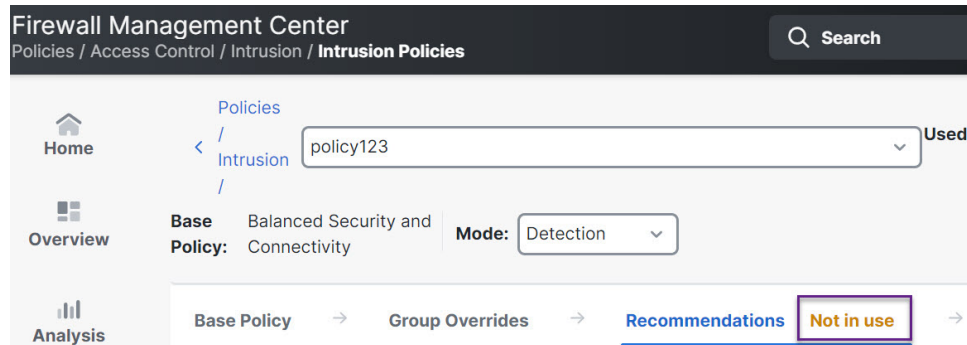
Firewall Management Center
Policies / Access Control / Intrusion / Intrusion Policies

Search

Home

Overview

Analysis

<
Policies / Intrusion /

policy123

Used

Base Policy: Balanced Security and Connectivity

Mode: Detection

Base Policy → Group Overrides → Recommendations Not in use →